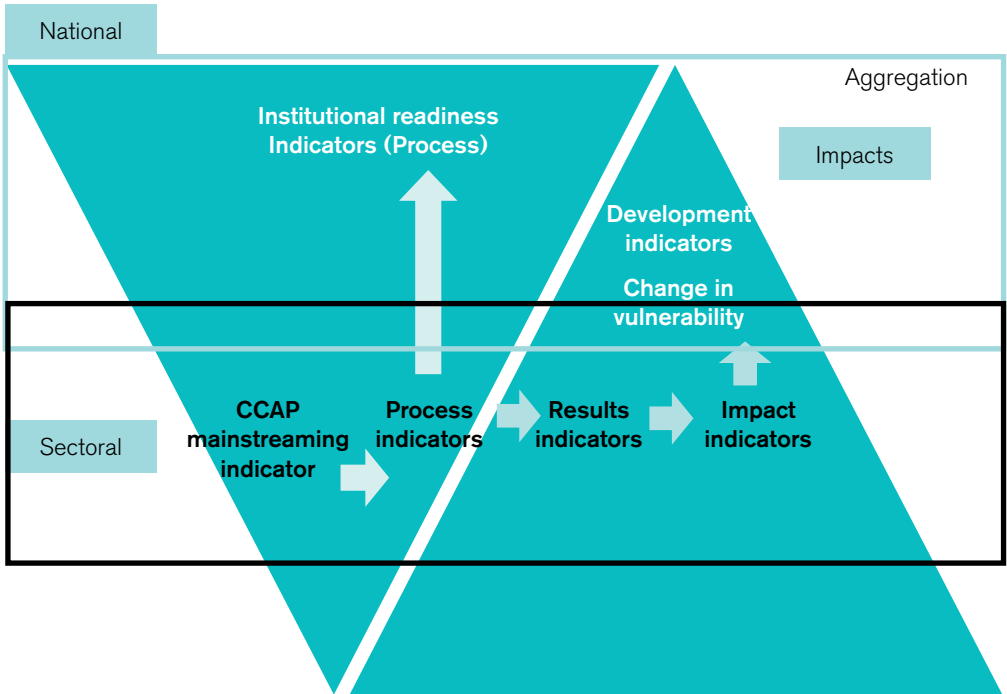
National

Aggregation

Institutional readiness Indicators (Process)

Impacts

Development indicators

Change in vulnerability

Sectoral

CCAP mainstreaming indicator

Process indicators

Results indicators

Impact indicators